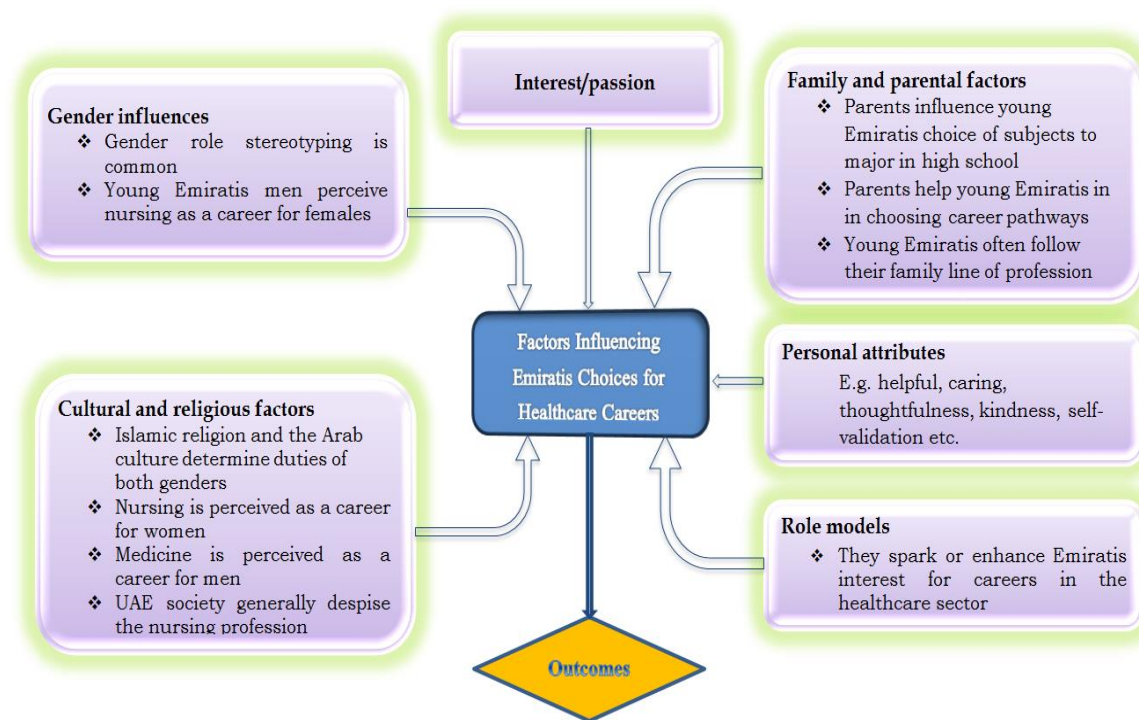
Interest/passion

Gender influences
❖ Gender role stereotyping is common
❖ Young Emiratis men perceive nursing as a career for females

Family and parental factors
❖ Parents influence young Emiratis choice of subjects to major in high school
❖ Parents help young Emiratis in in choosing career pathways
❖ Young Emiratis often follow their family line of profession

Factors Influencing Emiratis Choices for Healthcare Careers

Personal attributes
E.g. helpful, caring, thoughtfulness, kindness, self-validation etc.

Cultural and religious factors
❖ Islamic religion and the Arab culture determine duties of both genders
❖ Nursing is perceived as a career for women
❖ Medicine is perceived as a career for men
❖ UAE society generally despise the nursing profession

Role models
❖ They spark or enhance Emiratis interest for careers in the healthcare sector

Outcomes